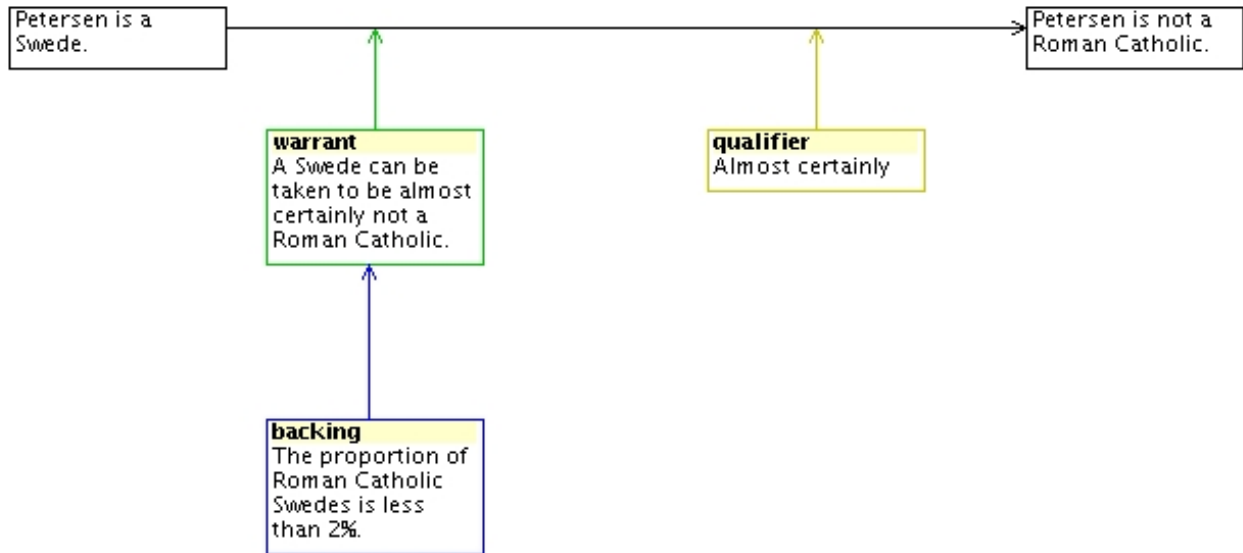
Petersen is a Swede.

Petersen is not a Roman Catholic.

warrant
A Swede can be taken to be almost certainly not a Roman Catholic.

qualifier
Almost certainly

backing
The proportion of Roman Catholic Swedes is less than 2%.